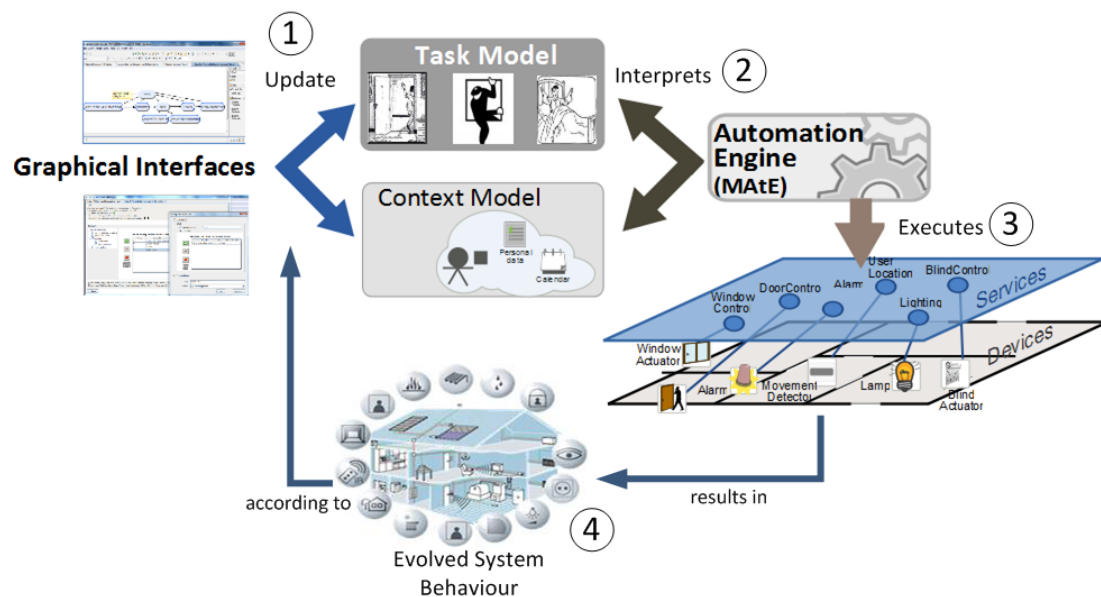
1
Update

Task Model

Interprets 2

Graphical Interfaces

Automation Engine (MAtE)

Context Model

Personal data

Calendar

Executes 3

Services

Devices

Window Control

DoorContro

Alarm

User Location

BlindControl

Lighting

Window Actuator

Alarm

Movement Detector

Lamp

Blind Actuator

according to

results in

4

Evolved System Behaviour